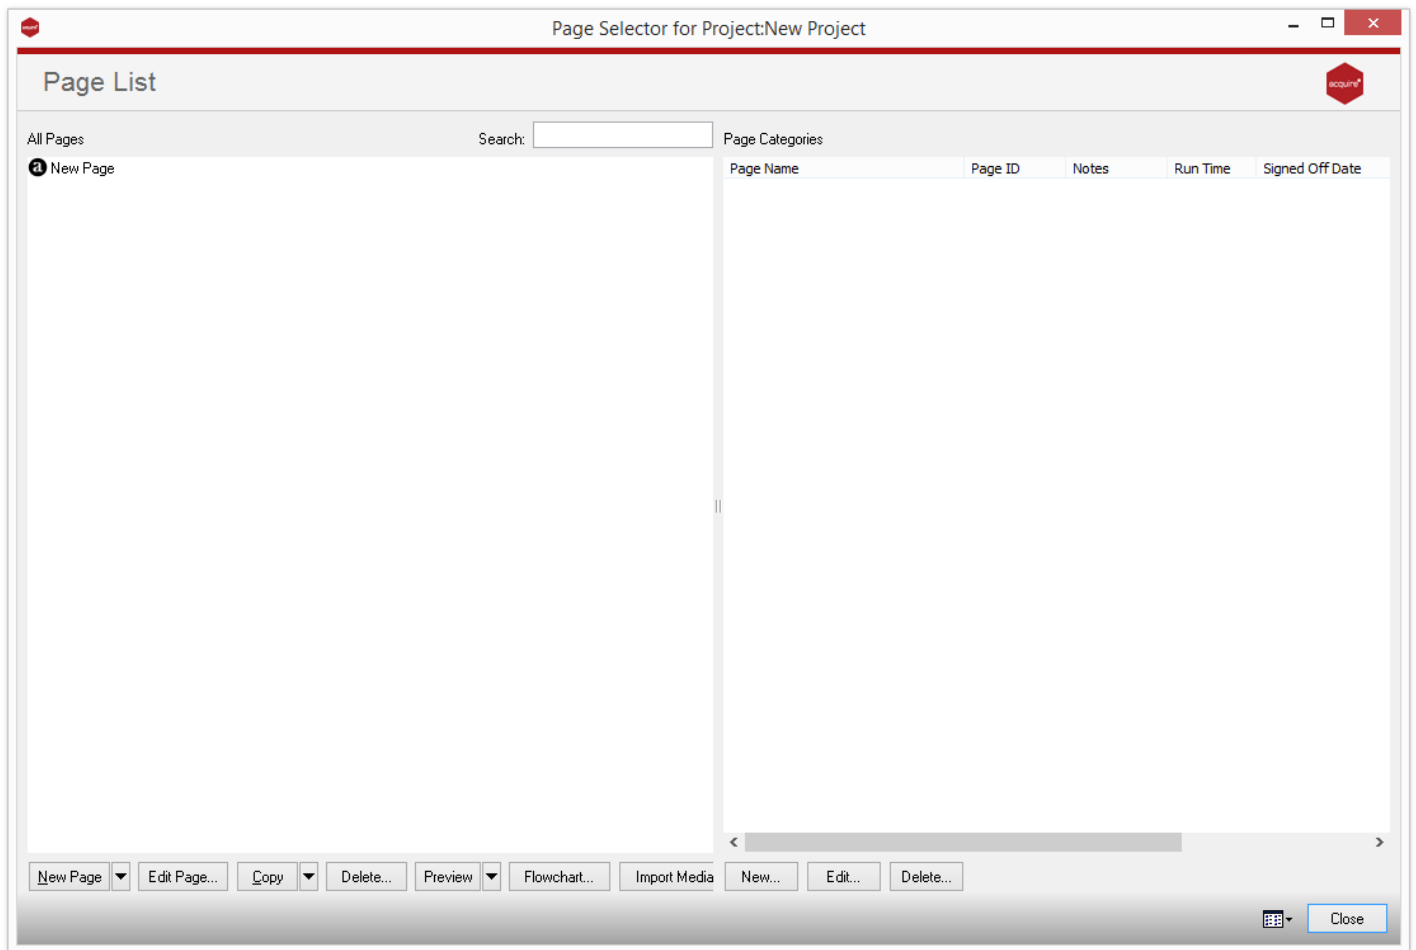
Page Selector for Project:New Project

Page List

acquire

All Pages

Search:

New Page

Page Categories

| Page Name | Page ID | Notes | Run Time | Signed Off Date |
|---|---|---|---|---|

New Page
Edit Page...
Copy
Delete...
Preview
Flowchart...
Import Media
New...
Edit...
Delete...

Close